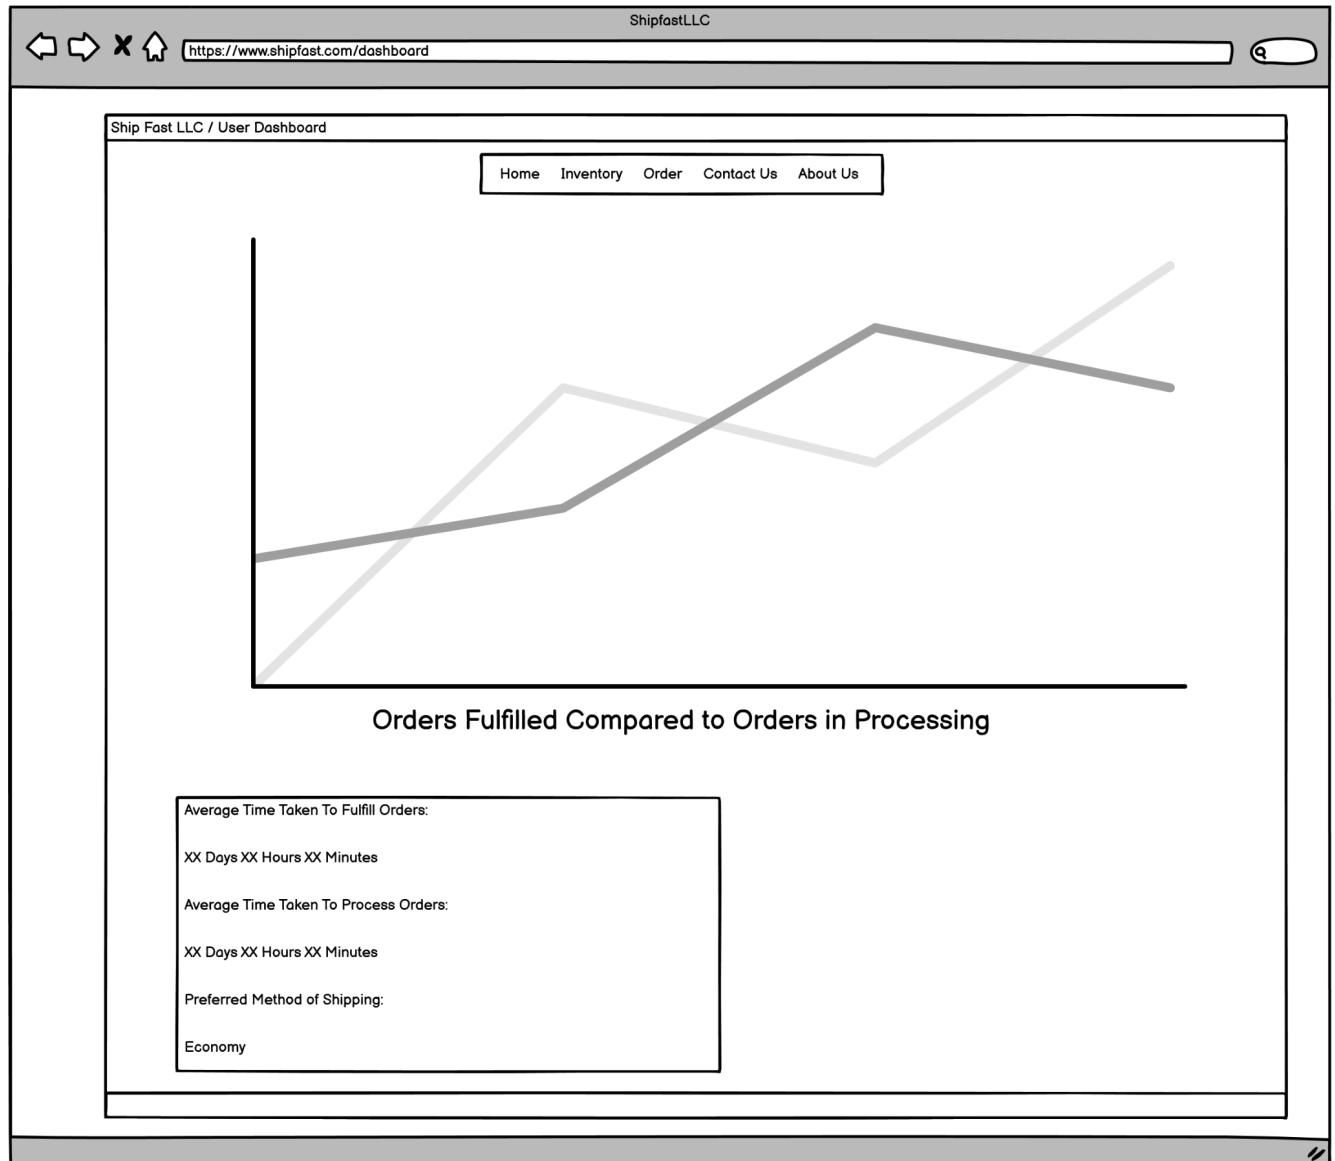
ShipfastLLC

https://www.shipfast.com/dashboard

Ship Fast LLC / User Dashboard

Home Inventory Order Contact Us About Us

Orders Fulfilled Compared to Orders in Processing

Average Time Taken To Fulfill Orders:

XX Days XX Hours XX Minutes

Average Time Taken To Process Orders:

XX Days XX Hours XX Minutes

Preferred Method of Shipping:

Economy